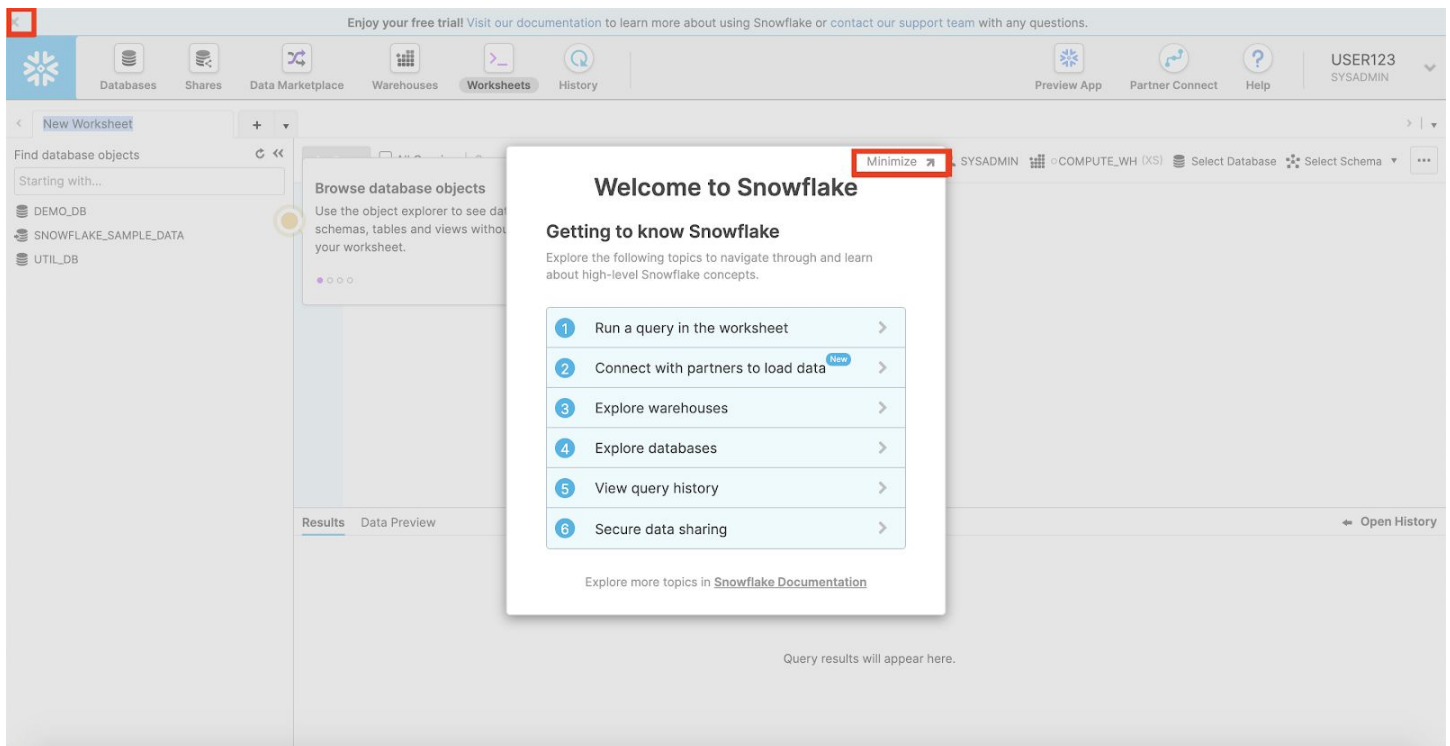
Enjoy your free trial! Visit our documentation to learn more about using Snowflake or contact our support team with any questions.

Databases Shares Data Marketplace Warehouses Worksheets History

Preview App Partner Connect Help USER123 SYSADMIN

New Worksheet +

Find database objects

Starting with...

DEMO_DB
SNOWFLAKE_SAMPLE_DATA
UTIL_DB

Browse database objects

Use the object explorer to see dat schemas, tables and views withou your worksheet.

Minimize

SYSADMIN COMPUTE_WH (XS) Select Database Select Schema

Welcome to Snowflake

Getting to know Snowflake

Explore the following topics to navigate through and learn about high-level Snowflake concepts.

1 Run a query in the worksheet
2 Connect with partners to load data New
3 Explore warehouses
4 Explore databases
5 View query history
6 Secure data sharing

Explore more topics in Snowflake Documentation

Results Data Preview

Open History

Query results will appear here.